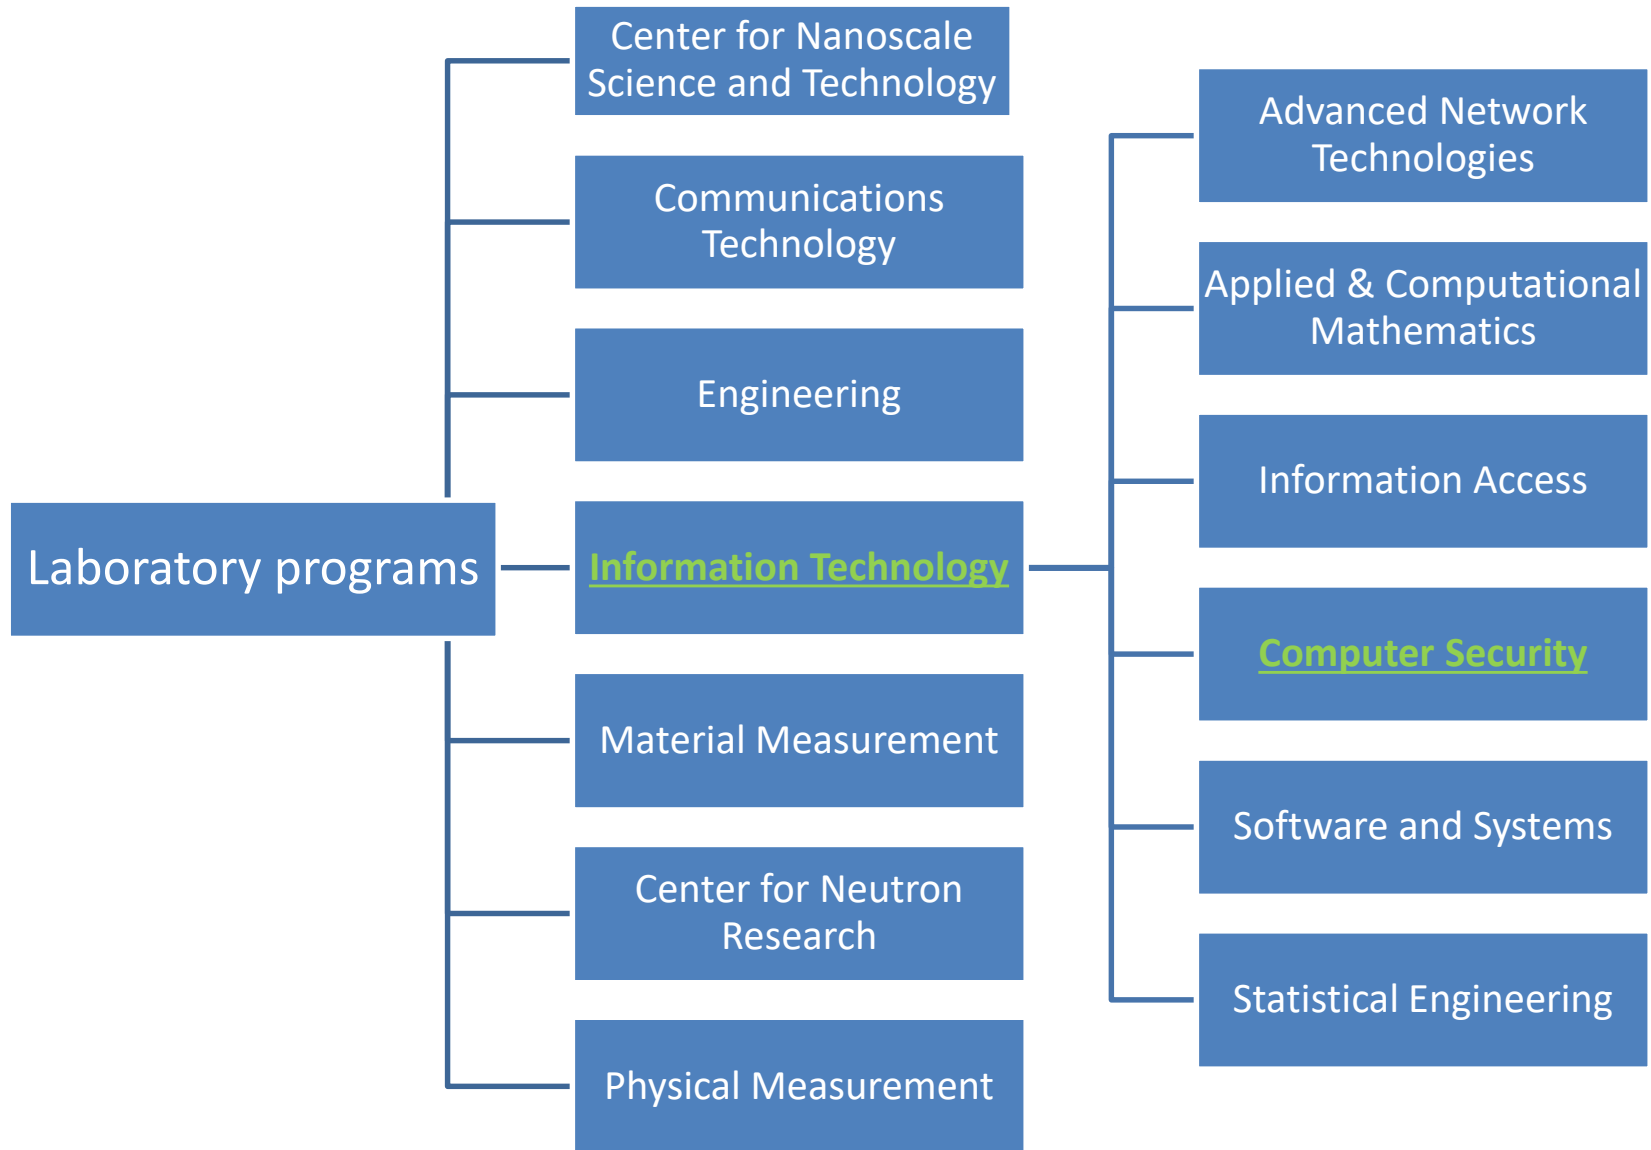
Laboratory programs

Center for Nanoscale Science and Technology

Communications Technology

Engineering

Information Technology

Material Measurement

Center for Neutron Research

Physical Measurement

Advanced Network Technologies

Applied & Computational Mathematics

Information Access

Computer Security

Software and Systems

Statistical Engineering